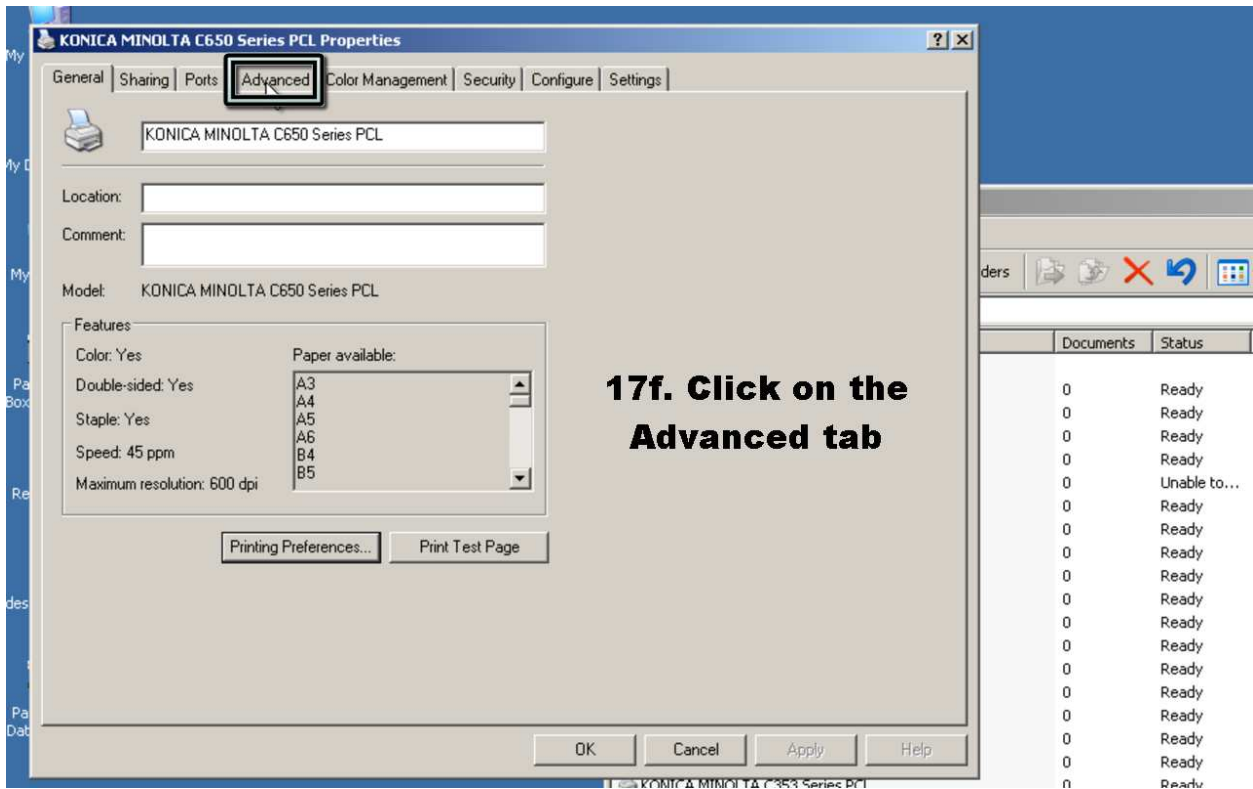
KONICA MINOLTA C650 Series PCL Properties

?

General | Sharing | Ports | Advanced | Color Management | Security | Configure | Settings

KONICA MINOLTA C650 Series PCL

Location:

Comment:

Model: KONICA MINOLTA C650 Series PCL

Features

Color: Yes

Double-sided: Yes

Staple: Yes

Speed: 45 ppm

Maximum resolution: 600 dpi

Paper available:

A3
A4
A5
A6
B4
B5

Printing Preferences...

Print Test Page

OK

Cancel

Apply

Help

17f. Click on the Advanced tab

My

My D

My

Pa Box

Re

des

Pa Dat

ders

| Documents | Status |
|---|---|
| 0 | Ready |
| 0 | Ready |
| 0 | Ready |
| 0 | Ready |
| 0 | Unable to... |
| 0 | Ready |
| 0 | Ready |
| 0 | Ready |
| 0 | Ready |
| 0 | Ready |
| 0 | Ready |
| 0 | Ready |
| 0 | Ready |
| 0 | Ready |
| 0 | Ready |
| 0 | Ready |
| 0 | Ready |
| 0 | Ready |

KONICA MINOLTA C353 Series PCL